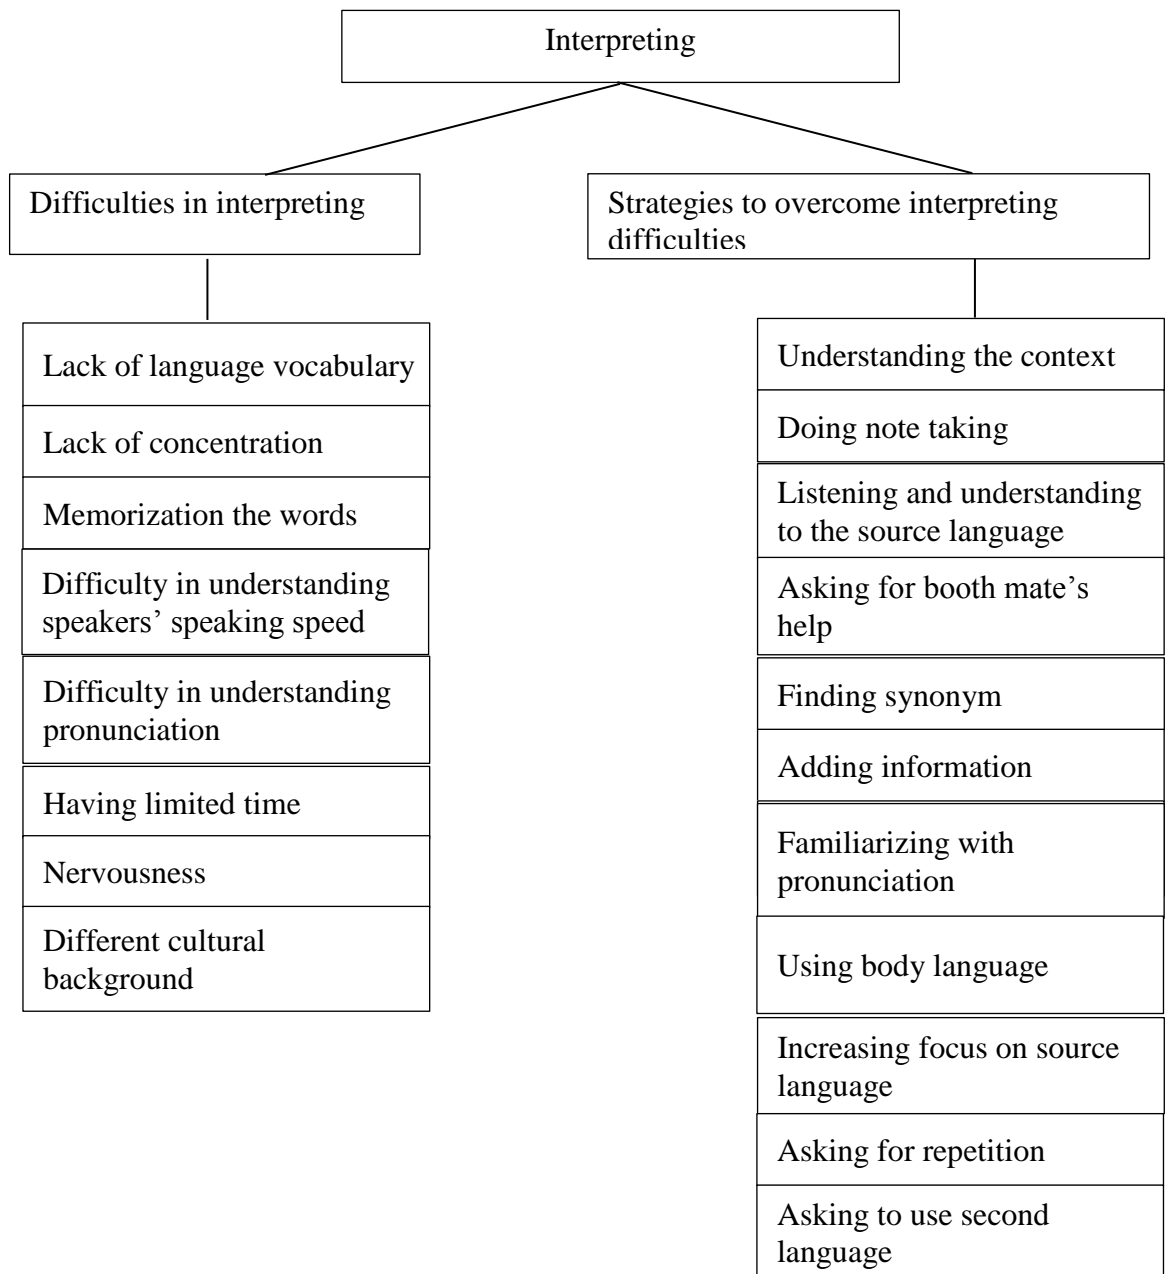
Interpreting

Difficulties in interpreting

Lack of language vocabulary

Lack of concentration

Memorization the words

Difficulty in understanding speakers' speaking speed

Difficulty in understanding pronunciation

Having limited time

Nervousness

Different cultural background

Strategies to overcome interpreting difficulties

Understanding the context

Doing note taking

Listening and understanding to the source language

Asking for booth mate's help

Finding synonym

Adding information

Familiarizing with pronunciation

Using body language

Increasing focus on source language

Asking for repetition

Asking to use second language